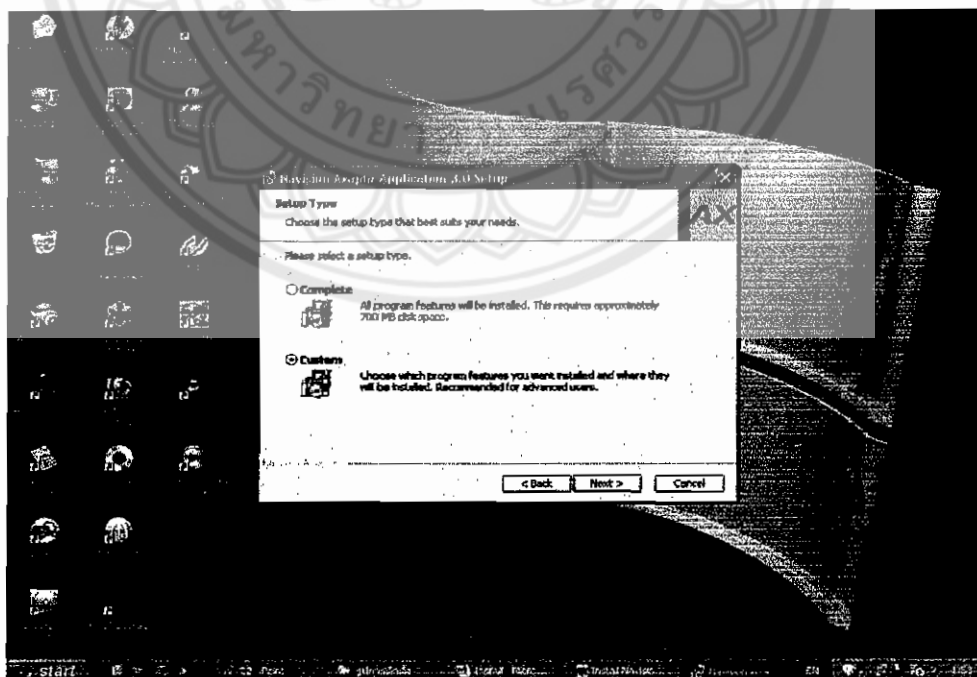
Navision Axapta Application 3.0 Setup

Setup Type
Choose the setup type that best suits your needs.

Please select a setup type.

Complete
All program features will be installed. This requires approximately 700 MB disk space.

Custom
Choose which program features you want installed and where they will be installed. Recommended for advanced users.

< Back | Next > | Cancel

start